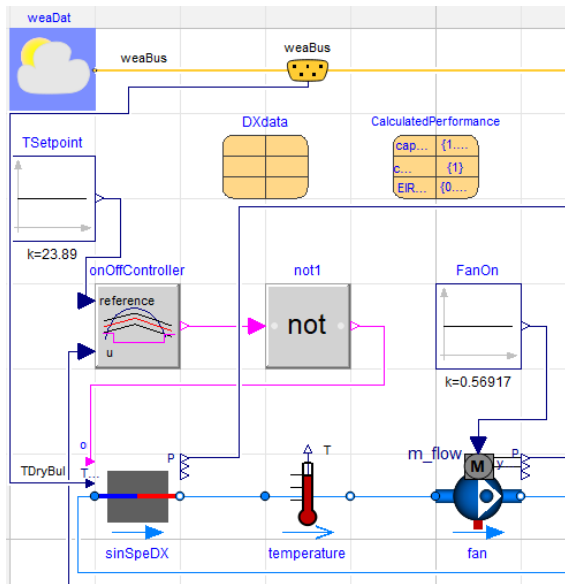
weaDat

weaBus

weaBus

TSetpoint

k=23.89

DXdata

CalculatedPerformance

| cap... | {1.... |
|---|---|
| c... | {1} |
| EIR... | {0.... |

onOffController

reference

u

not1

not

FanOn

k=0.56917

o

T...

TDryBul

P

sinSpeDX

T

temperature

m_flow

M

y

P

fan